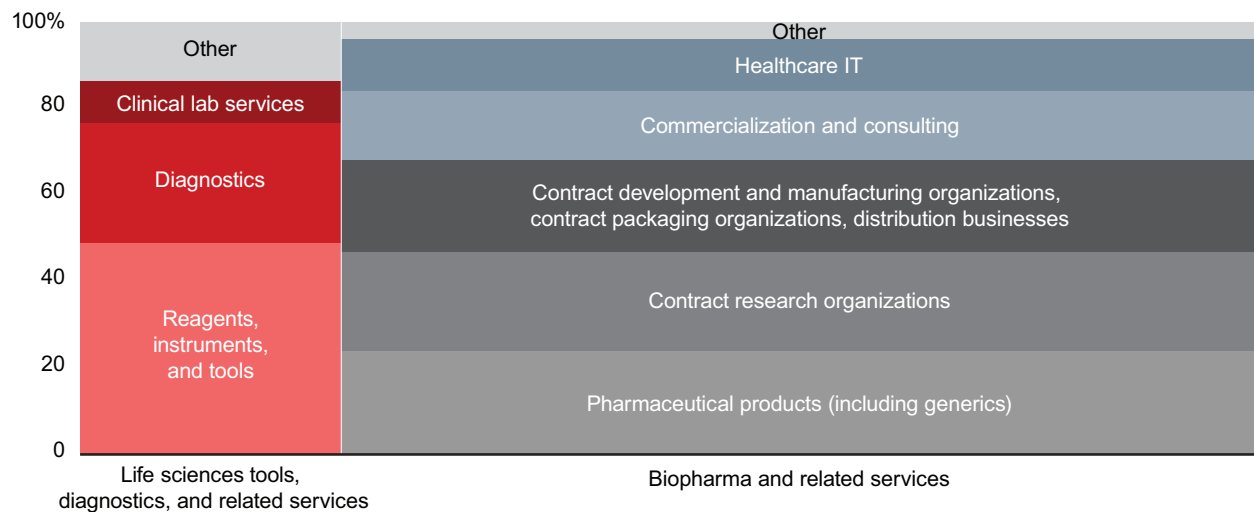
100%
80
60
40
20
0

Other
Clinical lab services
Diagnostics
Reagents, instruments, and tools

Other
Healthcare IT
Commercialization and consulting
Contract development and manufacturing organizations, contract packaging organizations, distribution businesses
Contract research organizations
Pharmaceutical products (including generics)

Life sciences tools, diagnostics, and related services
Biopharma and related services